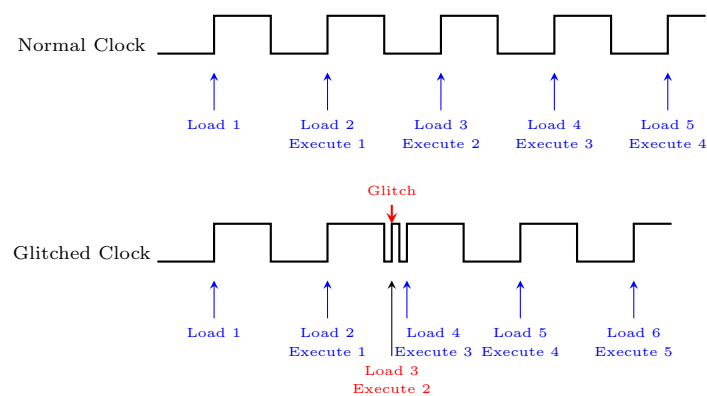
Normal Clock

Load 1

Load 2
Execute 1

Load 3
Execute 2

Load 4
Execute 3

Load 5
Execute 4

Glitch

Glitched Clock

Load 1

Load 2
Execute 1

Load 3
Execute 2

Load 4
Execute 3

Load 5
Execute 4

Load 6
Execute 5